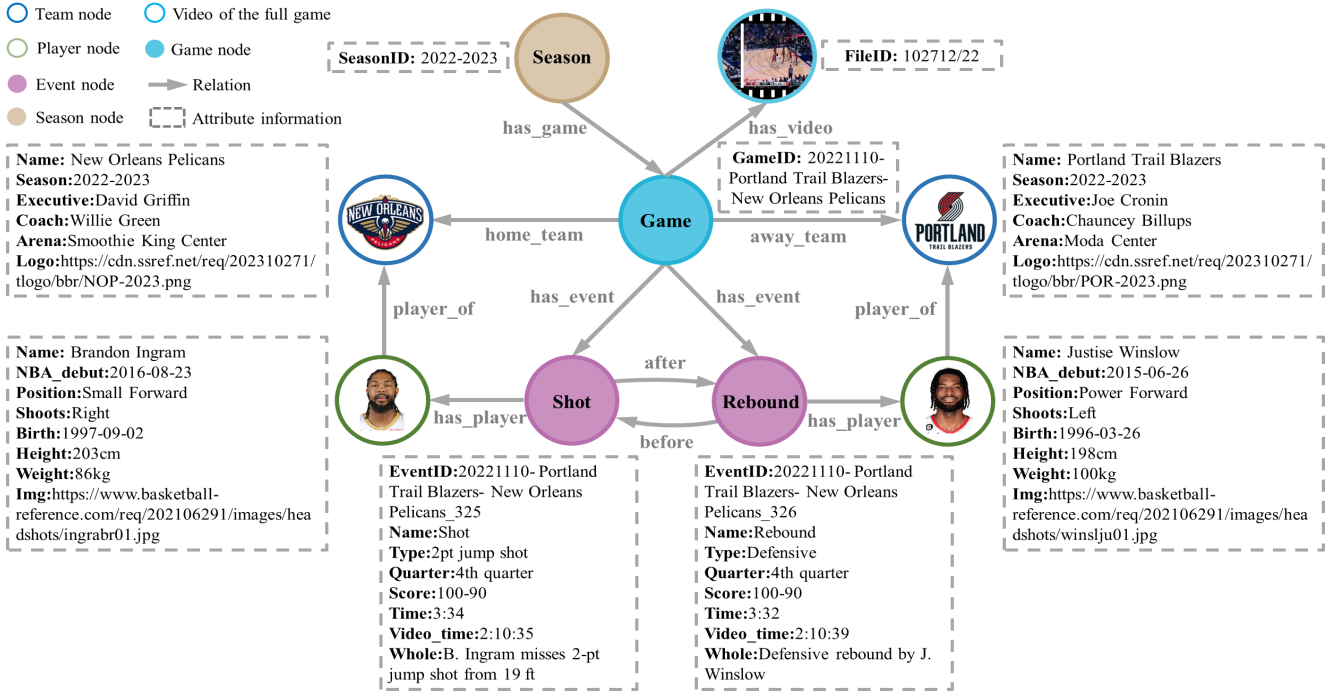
Team node
Video of the full game
Player node
Game node
Event node
Relation
Season node
Attribute information

SeasonID: 2022-2023

Season

FileID: 102712/22

has_game

has_video

GameID: 20221110-Portland Trail Blazers-New Orleans Pelicans

Name: New Orleans Pelicans
Season:2022-2023
Executive:David Griffin
Coach:Willie Green
Arena:Smoothie King Center
Logo:https://cdn.ssref.net/req/202310271/tlogo/bbr/NOP-2023.png

NEW ORLEANS PELICANS

home_team

Game

away_team

PORTLAND TRAIL BLAZERS

Name: Portland Trail Blazers
Season:2022-2023
Executive:Joe Cronin
Coach:Chauncey Billups
Arena:Moda Center
Logo:https://cdn.ssref.net/req/202310271/tlogo/bbr/POR-2023.png

player_of

has_event

has_event

player_of

Name: Brandon Ingram
NBA_debut:2016-08-23
Position:Small Forward
Shoots:Right
Birth:1997-09-02
Height:203cm
Weight:86kg
Img:https://www.basketball-reference.com/req/202106291/images/headshots/ingrabr01.jpg

after

Shot

Rebound

has_player

before

has_player

Name: Justise Winslow
NBA_debut:2015-06-26
Position:Power Forward
Shoots:Left
Birth:1996-03-26
Height:198cm
Weight:100kg
Img:https://www.basketball-reference.com/req/202106291/images/headshots/winslju01.jpg

EventID:20221110- Portland Trail Blazers- New Orleans Pelicans_325
Name:Shot
Type:2pt jump shot
Quarter:4th quarter
Score:100-90
Time:3:34
Video_time:2:10:35
Whole:B. Ingram misses 2-pt jump shot from 19 ft

EventID:20221110- Portland Trail Blazers- New Orleans Pelicans_326
Name:Rebound
Type:Defensive
Quarter:4th quarter
Score:100-90
Time:3:32
Video_time:2:10:39
Whole:Defensive rebound by J. Winslow